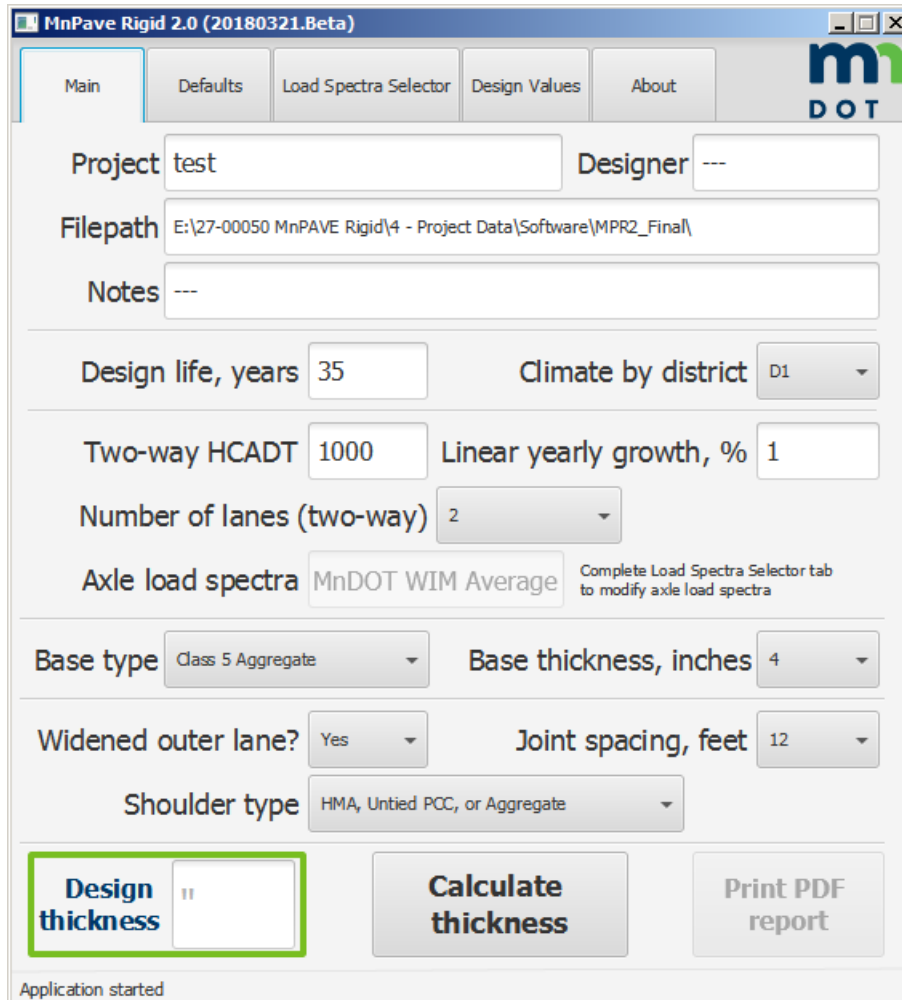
MnPave Rigid 2.0 (20180321.Beta)

Main | Defaults | Load Spectra Selector | Design Values | About

mn DOT

Project test

Designer ---

Filepath E:\27-00050 MnPAVE Rigid\4 - Project Data\Software\MPR2_Final\

Notes ---

Design life, years 35

Climate by district D1

Two-way HCADT 1000

Linear yearly growth, % 1

Number of lanes (two-way) 2

Axle load spectra MnDOT WIM Average

Complete Load Spectra Selector tab to modify axle load spectra

Base type Class 5 Aggregate

Base thickness, inches 4

Widened outer lane? Yes

Joint spacing, feet 12

Shoulder type HMA, Untied PCC, or Aggregate

Design thickness "

Calculate thickness

Print PDF report

Application started